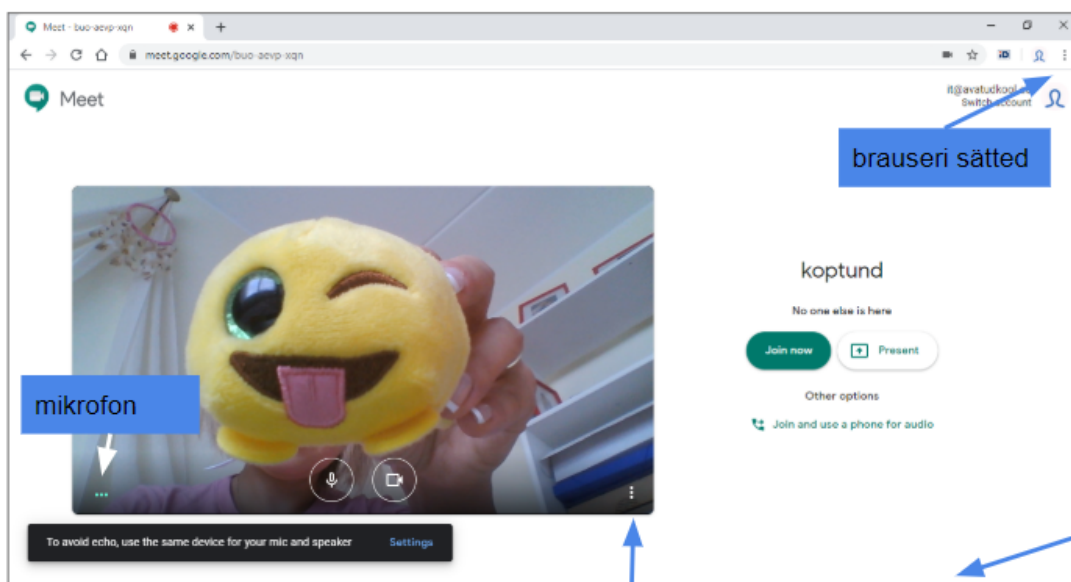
Meet - buo-aevp-xqn

meet.google.com/buo-aevp-xqn

Meet

it@avatudkool.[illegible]
Switch account

brauseri sätted

koptund

No one else is here

Join now

Present

Other options

Join and use a phone for audio

mikrofon

To avoid echo, use the same device for your mic and speaker

Settings